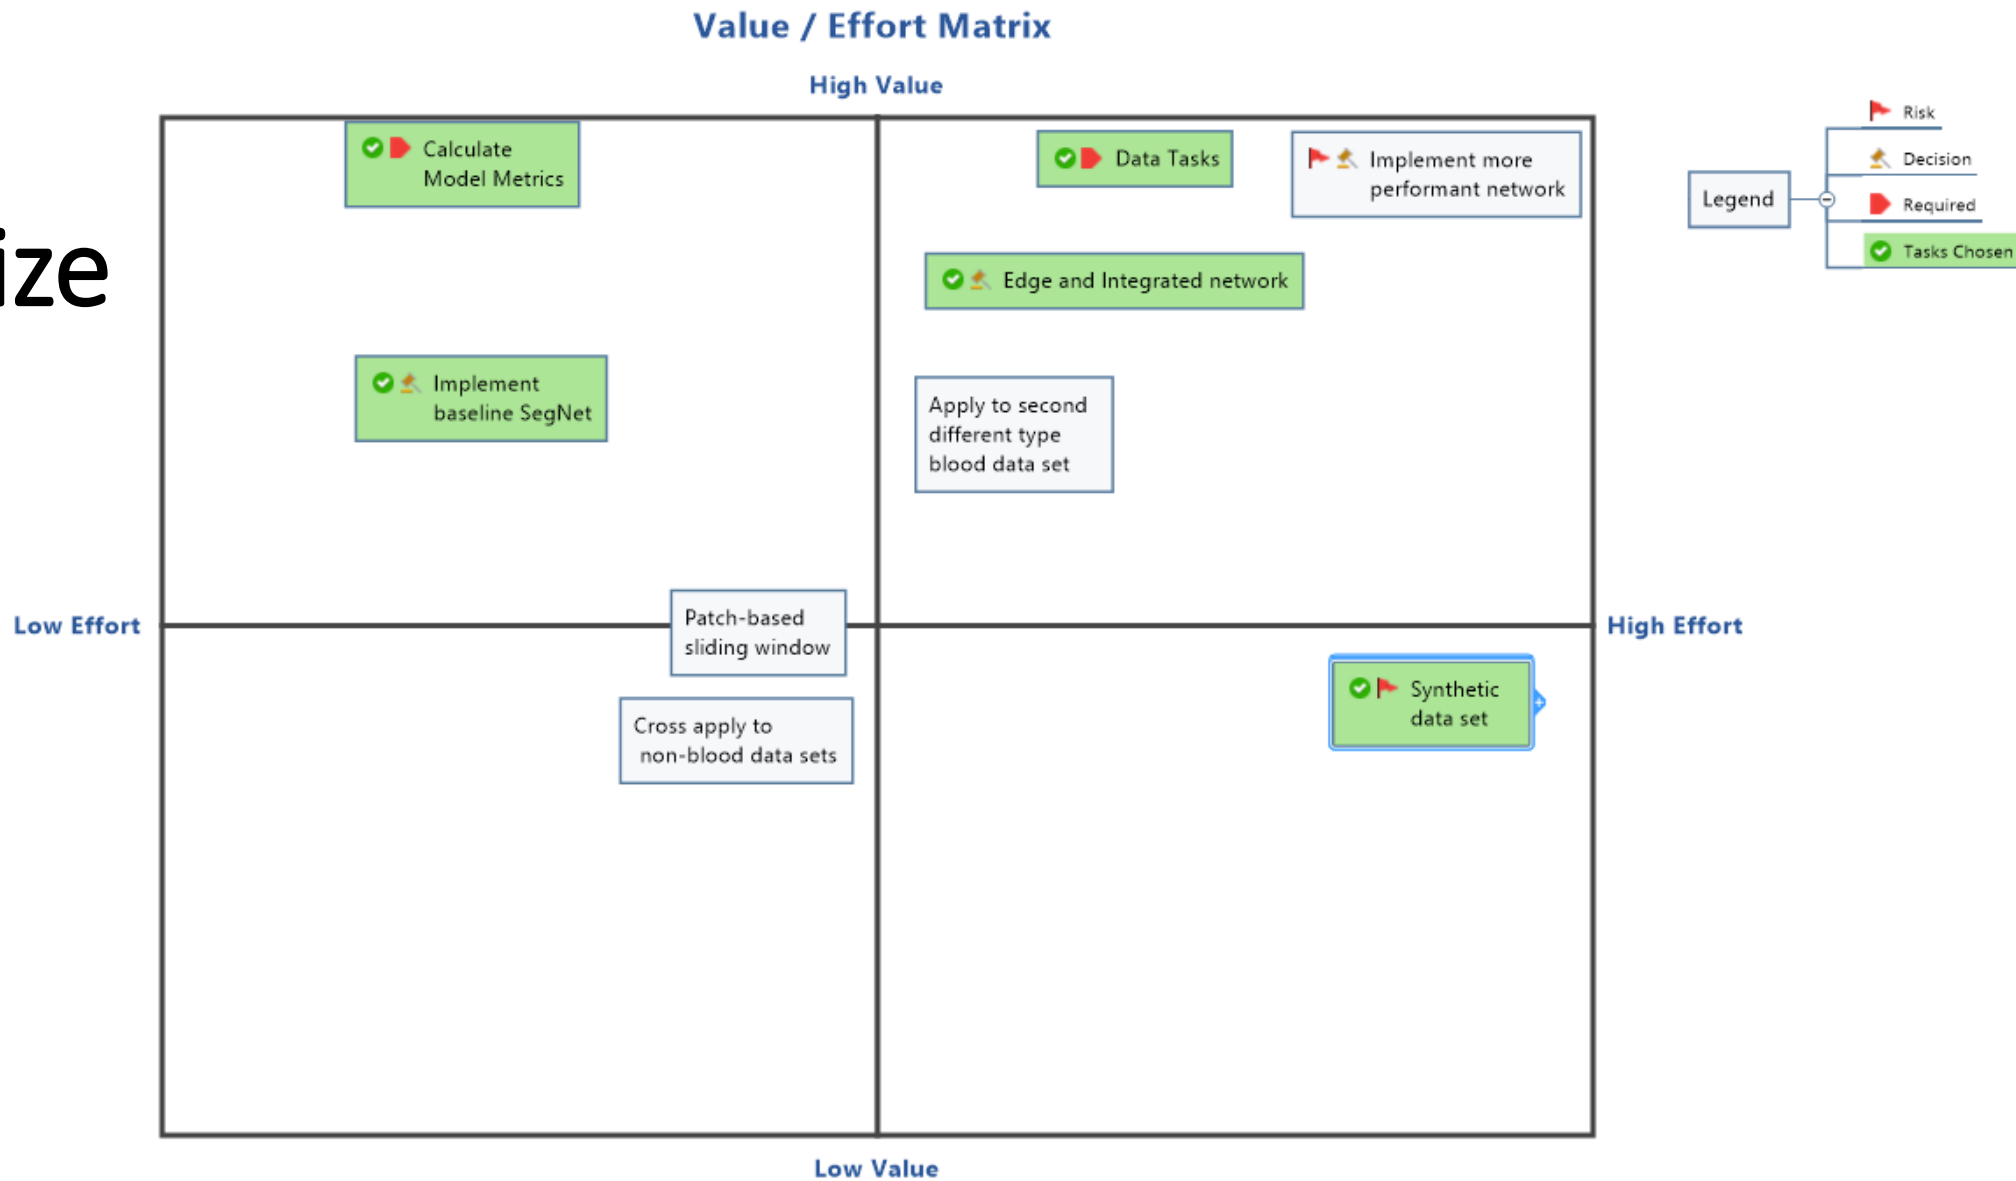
Value / Effort Matrix

High Value

ize

Calculate Model Metrics

Data Tasks

Implement more performant network

Edge and Integrated network

Implement baseline SegNet

Apply to second different type blood data set

Low Effort

Patch-based sliding window

High Effort

Synthetic data set

Cross apply to non-blood data sets

Low Value

Legend

Risk

Decision

Required

Tasks Chosen